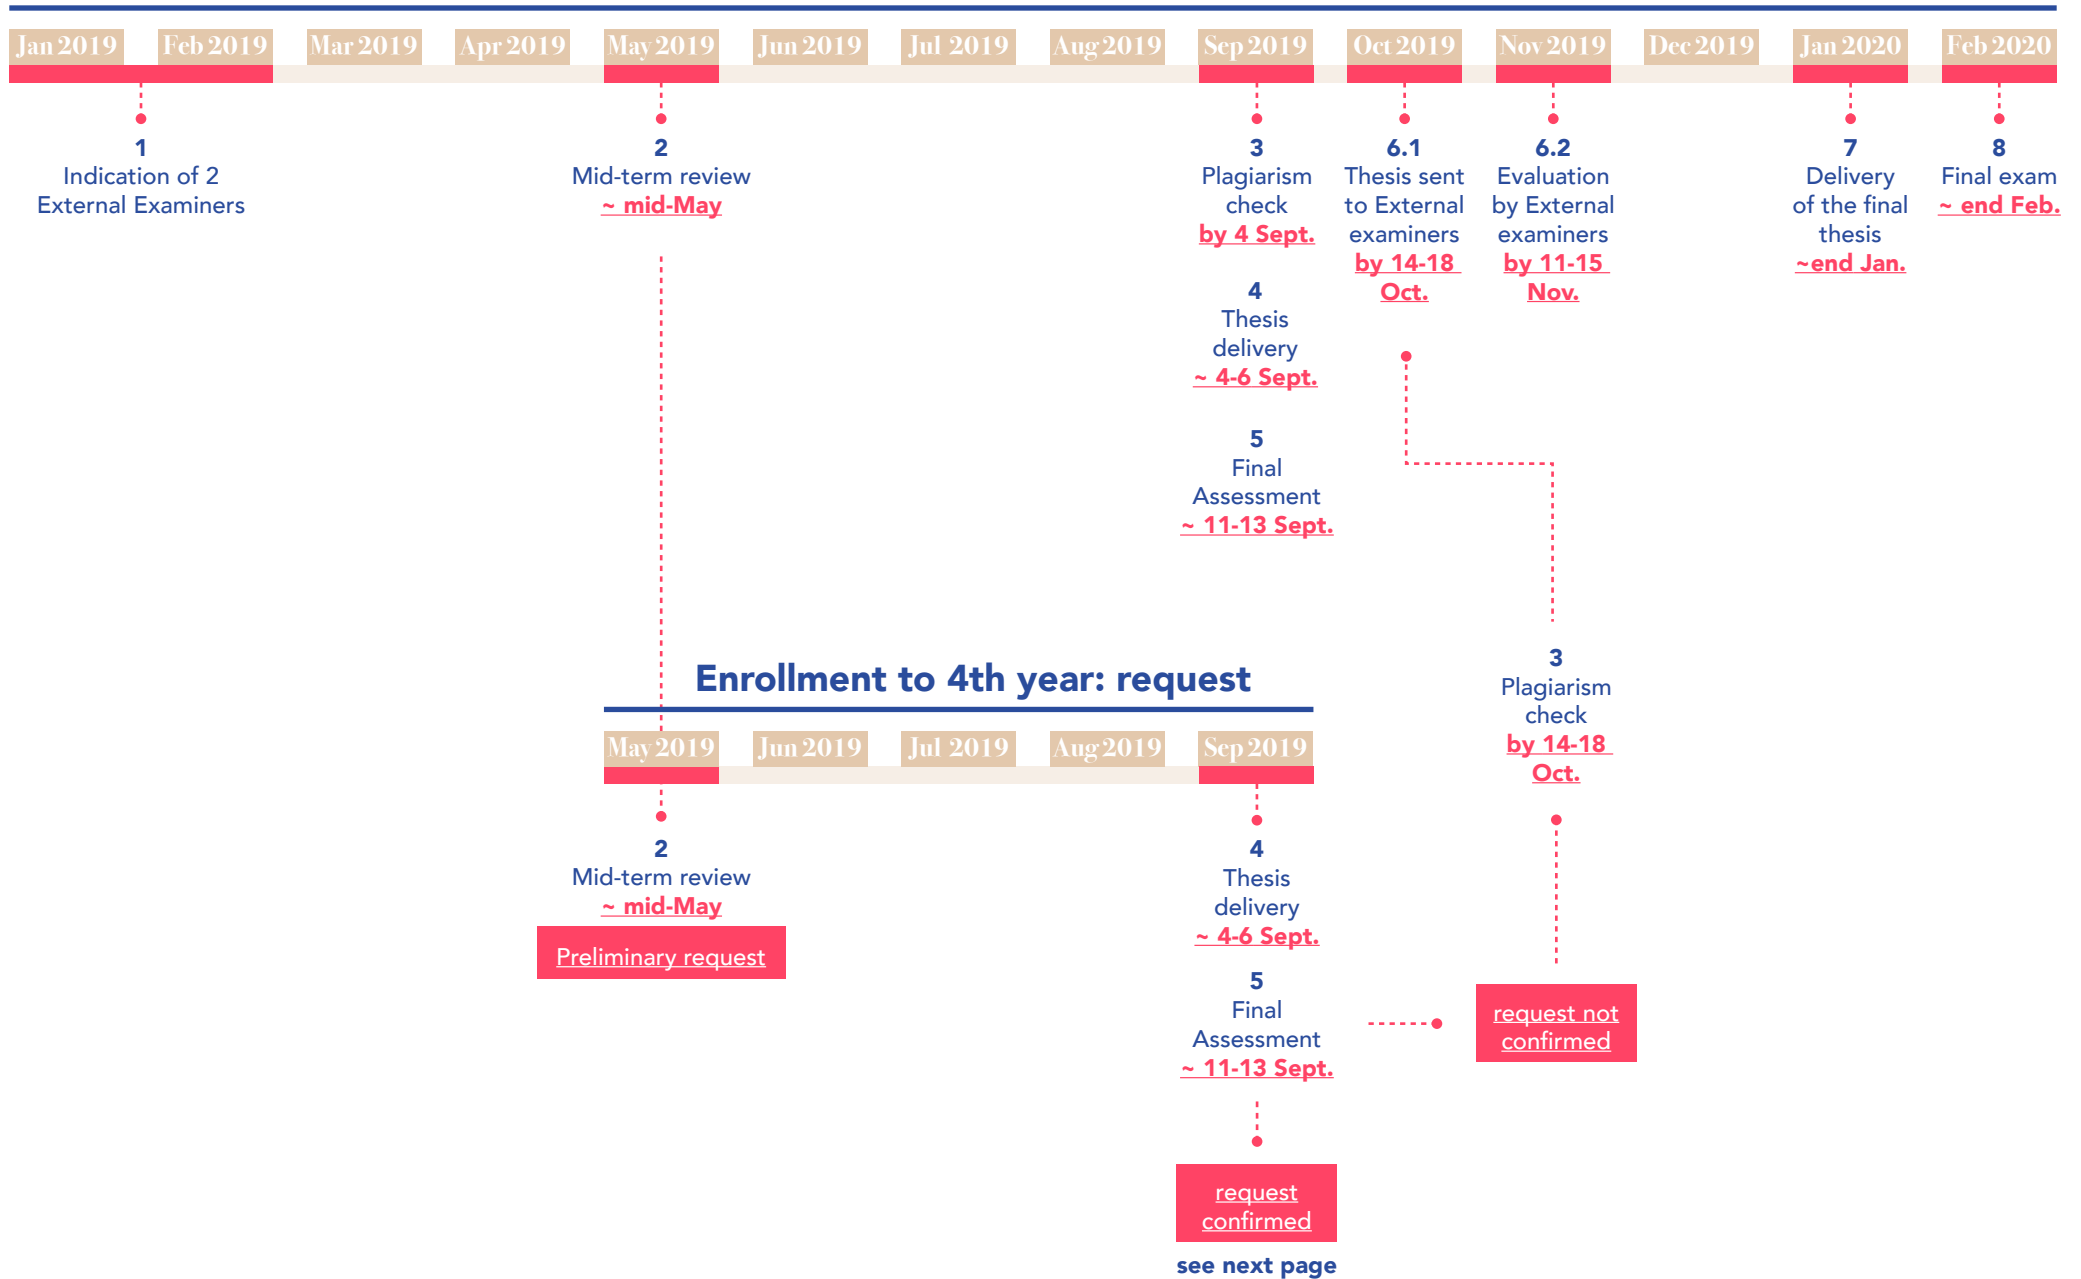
Jan 2019 Feb 2019 Mar 2019 Apr 2019 May 2019 Jun 2019 Jul 2019 Aug 2019 Sep 2019 Oct 2019 Nov 2019 Dec 2019 Jan 2020 Feb 2020

1
Indication of 2 External Examiners

2
Mid-term review
~ mid-May

3
Plagiarism check
by 4 Sept.

4
Thesis delivery
~ 4-6 Sept.

5
Final Assessment
~ 11-13 Sept.

6.1
Thesis sent to External examiners
by 14-18 Oct.

6.2
Evaluation by External examiners
by 11-15 Nov.

7
Delivery of the final thesis
~end Jan.

8
Final exam
~ end Feb.

Enrollment to 4th year: request

May 2019 Jun 2019 Jul 2019 Aug 2019 Sep 2019

2
Mid-term review
~ mid-May

Preliminary request

4
Thesis delivery
~ 4-6 Sept.

5
Final Assessment
~ 11-13 Sept.

request confirmed

see next page

3
Plagiarism check
by 14-18 Oct.

request not confirmed